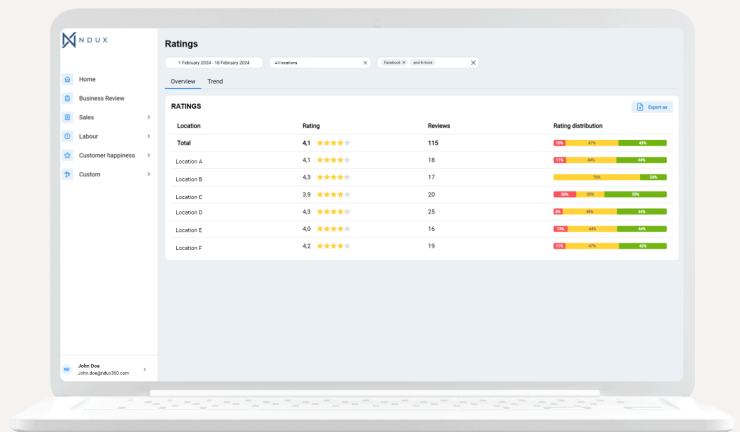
NDUX

Home
Business Review
Sales
Labour
Customer happiness
Custom

John Doe
John.doe@ndux360.com

Ratings

1 February 2024 - 18 February 2024
All locations
Facebook and 6 more

Overview
Trend

RATINGS
Export as

| Location | Rating | Reviews | Rating distribution |
|---|---|---|---|
| Total | 4,1 | 115 | 10% 47% 43% |
| Location A | 4,1 | 18 | 11% 44% 44% |
| Location B | 4,3 | 17 | 76% 24% |
| Location C | 3,9 | 20 | 20% 25% 55% |
| Location D | 4,3 | 25 | 8% 48% 44% |
| Location E | 4,0 | 16 | 19% 44% 44% |
| Location F | 4,2 | 19 | 11% 47% 42% |